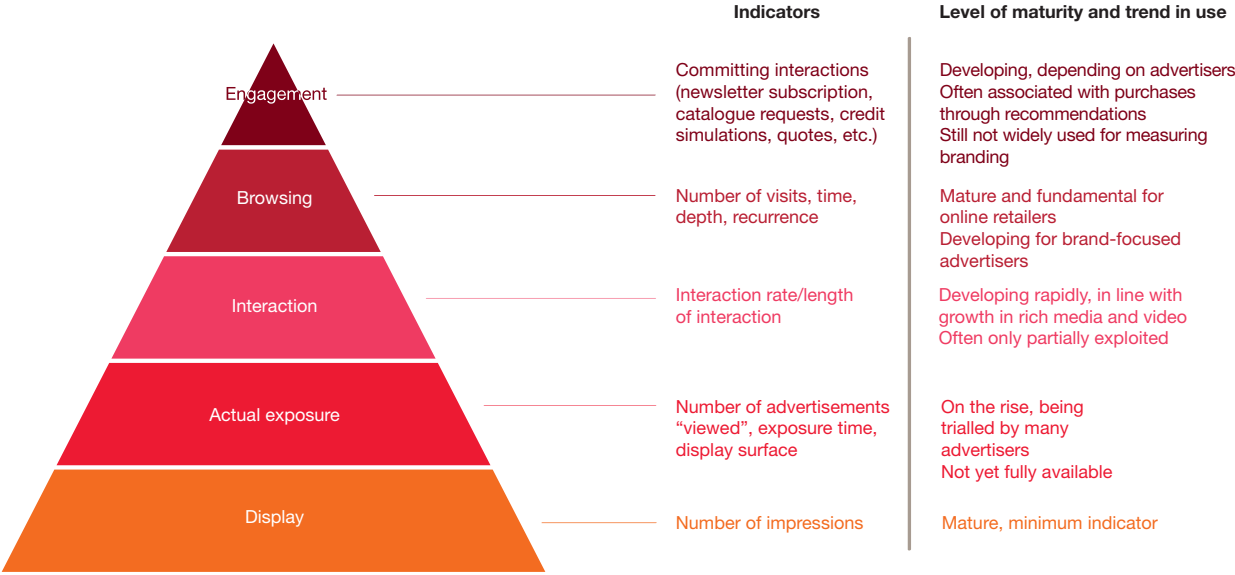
Indicators

Level of maturity and trend in use

Engagement

Committing interactions (newsletter subscription, catalogue requests, credit simulations, quotes, etc.)

Developing, depending on advertisers
Often associated with purchases through recommendations
Still not widely used for measuring branding

Browsing

Number of visits, time, depth, recurrence

Mature and fundamental for online retailers
Developing for brand-focused advertisers

Interaction

Interaction rate/length of interaction

Developing rapidly, in line with growth in rich media and video
Often only partially exploited

Actual exposure

Number of advertisements "viewed", exposure time, display surface

On the rise, being trialled by many advertisers
Not yet fully available

Display

Number of impressions

Mature, minimum indicator